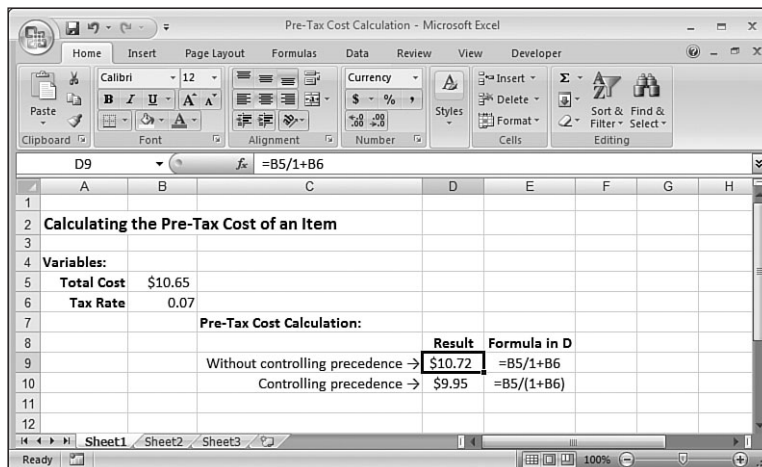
Pre-Tax Cost Calculation - Microsoft Excel

Home Insert Page Layout Formulas Data Review View Developer

Paste
Clipboard
Calibri 12
B I U A A
Font
Alignment
Currency
$ % ,
.00 .00
Number
Styles
Insert
Delete
Format
Cells
Σ
Sort & Filter
Find & Select
Editing

D9 $f_x$ =B5/1+B6

| | A | B | C | D | E | F | G | H |
|---|---|---|---|---|---|---|---|---|
| 1 | | | | | | | | |
| 2 | Calculating the Pre-Tax Cost of an Item | | | | | | | |
| 3 | | | | | | | | |
| 4 | Variables: | | | | | | | |
| 5 | Total Cost | $10.65 | | | | | | |
| 6 | Tax Rate | 0.07 | | | | | | |
| 7 | | | Pre-Tax Cost Calculation: | | | | | |
| 8 | | | | Result | Formula in D | | | |
| 9 | | | Without controlling precedence → | $10.72 | =B5/1+B6 | | | |
| 10 | | | Controlling precedence → | $9.95 | =B5/(1+B6) | | | |
| 11 | | | | | | | | |
| 12 | | | | | | | | |

Sheet1 Sheet2 Sheet3

Ready 100%